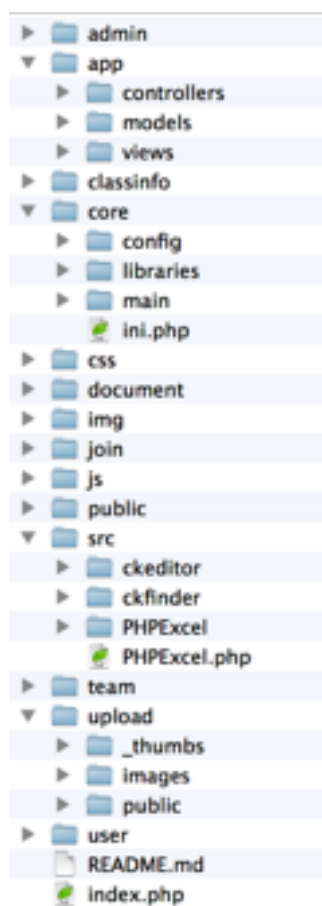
admin
app
controllers
models
views
classinfo
core
config
libraries
main
ini.php
css
document
img
join
js
public
src
ckeditor
ckfinder
PHPExcel
PHPExcel.php
team
upload
_thumbs
images
public
user
README.md
index.php